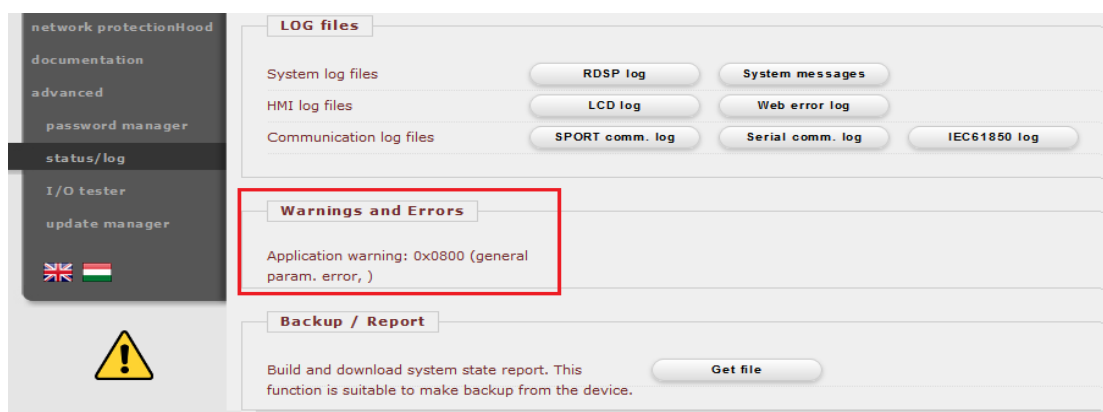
network protectionHood
documentation
advanced
password manager
status/log
I/O tester
update manager

LOG files

System log files
RDSP log
System messages

HMI log files
LCD log
Web error log

Communication log files
SPORT comm. log
Serial comm. log
IEC61850 log

Warnings and Errors

Application warning: 0x0800 (general param. error, )

Backup / Report

Build and download system state report. This function is suitable to make backup from the device.
Get file